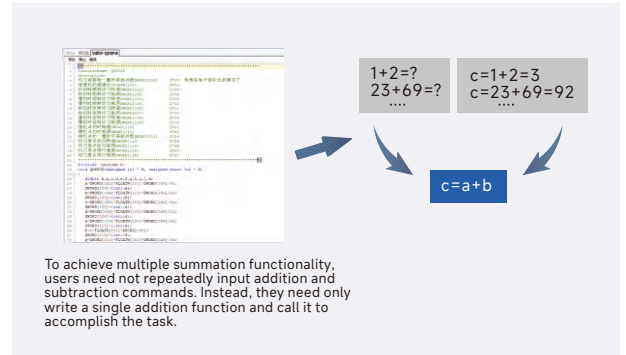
1+2=?
23+69=?
....

c=1+2=3
c=23+69=92
....

c=a+b

To achieve multiple summation functionality, users need not repeatedly input addition and subtraction commands. Instead, they need only write a single addition function and call it to accomplish the task.